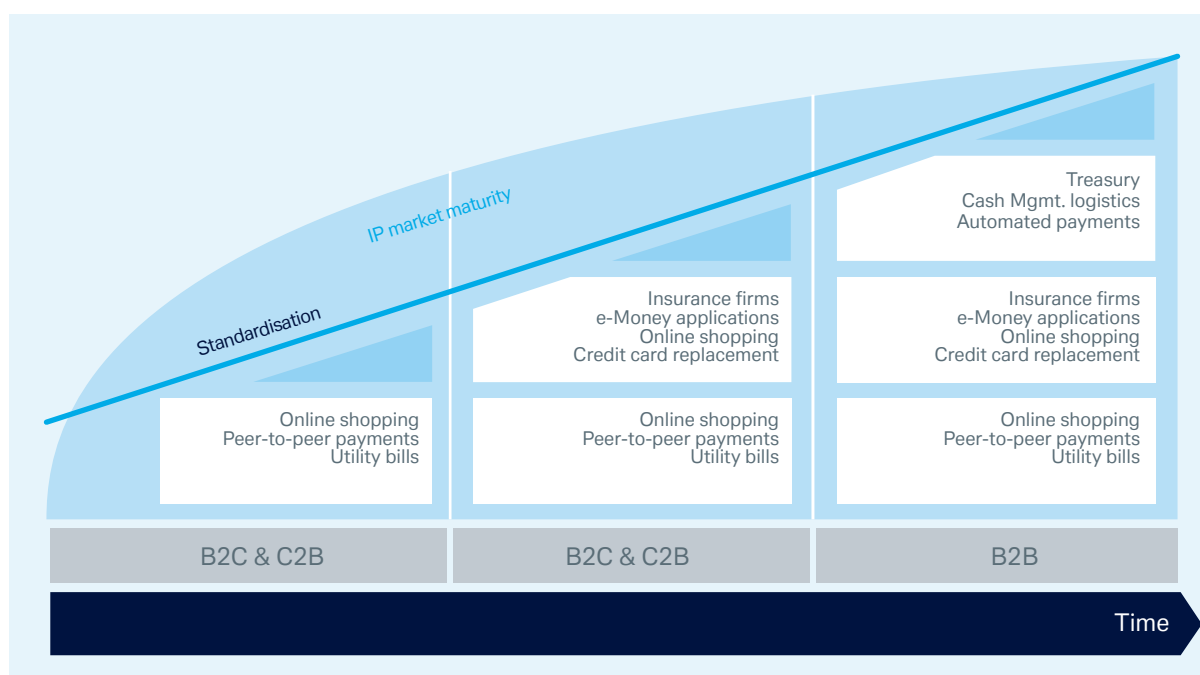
IP market maturity

Standardisation

Online shopping
Peer-to-peer payments
Utility bills

Insurance firms
e-Money applications
Online shopping
Credit card replacement

Online shopping
Peer-to-peer payments
Utility bills

Treasury
Cash Mgmt. logistics
Automated payments

Insurance firms
e-Money applications
Online shopping
Credit card replacement

Online shopping
Peer-to-peer payments
Utility bills

B2C & C2B

B2C & C2B

B2B

Time